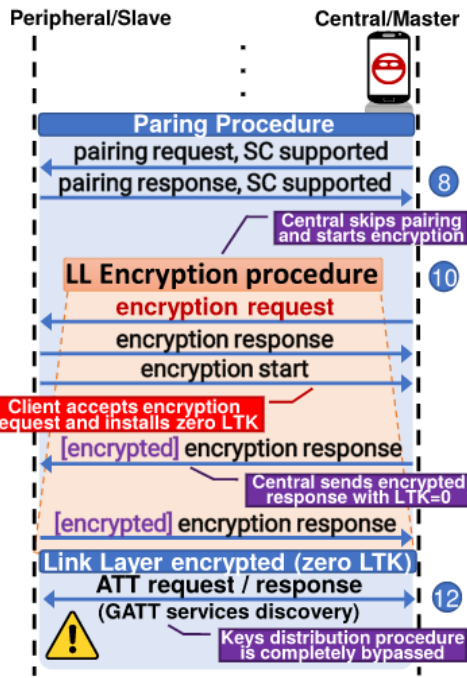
Peripheral/Slave

Central/Master

Paring Procedure

pairing request, SC supported

pairing response, SC supported

8

Central skips pairing and starts encryption

LL Encryption procedure

10

encryption request

encryption response

encryption start

Client accepts encryption request and installs zero LTK

[encrypted] encryption response

Central sends encrypted response with LTK=0

[encrypted] encryption response

Link Layer encrypted (zero LTK)

ATT request / response

(GATT services discovery)

12

Keys distribution procedure is completely bypassed